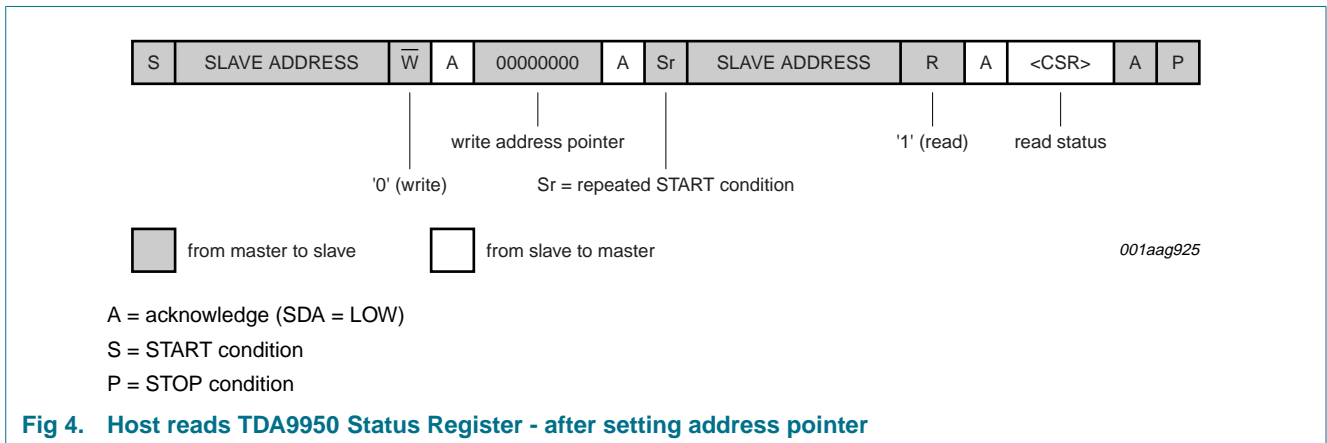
| S | SLAVE ADDRESS | $\overline{W}$ | A | 00000000 | A | Sr | SLAVE ADDRESS | R | A | <CSR> | A | P |
|---|---|---|---|---|---|---|---|---|---|---|---|---|

write address pointer

'1' (read)

read status

'0' (write)

Sr = repeated START condition

from master to slave

from slave to master

001aag925

A = acknowledge (SDA = LOW)

S = START condition

P = STOP condition

Fig 4. Host reads TDA9950 Status Register - after setting address pointer